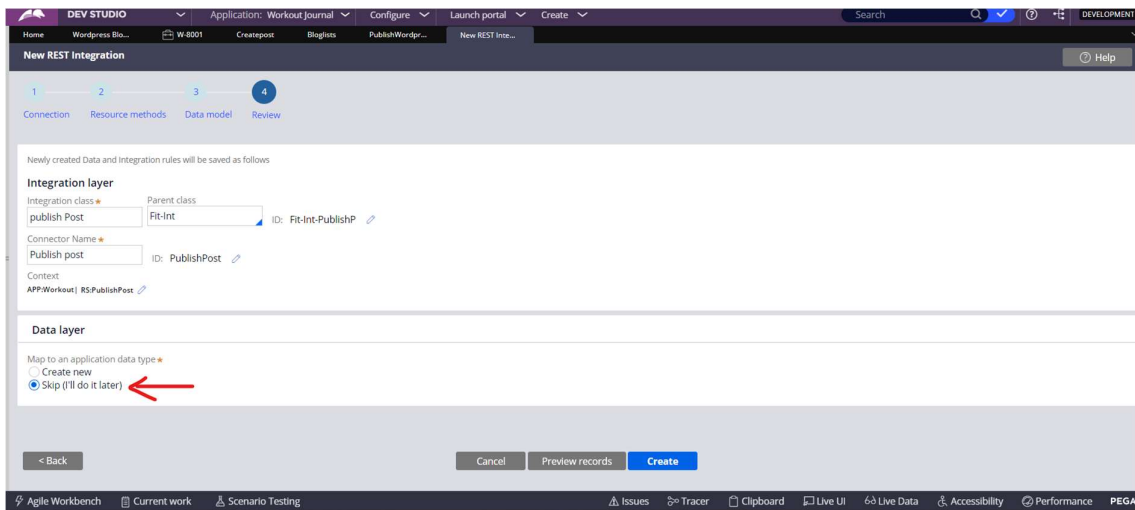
DEV STUDIO Application: Workout Journal Configure Launch portal Create Search DEVELOPMENT

Home Wordpress Blo... W-8001 Createpost Bloglists PublishWordpr... New REST Inte...

New REST Integration

Help

1 2 3 4

Connection Resource methods Data model Review

Newly created Data and Integration rules will be saved as follows

Integration layer

Integration class *
publish Post

Parent class
Fit-Int

ID: Fit-Int-PublishP

Connector Name *
Publish post

ID: PublishPost

Context
APP:Workout | RS:PublishPost

Data layer

Map to an application data type *
Create new
Skip (I'll do it later)

< Back

Cancel Preview records Create

Agile Workbench Current work Scenario Testing Issues Tracer Clipboard Live UI Live Data Accessibility Performance PEGA